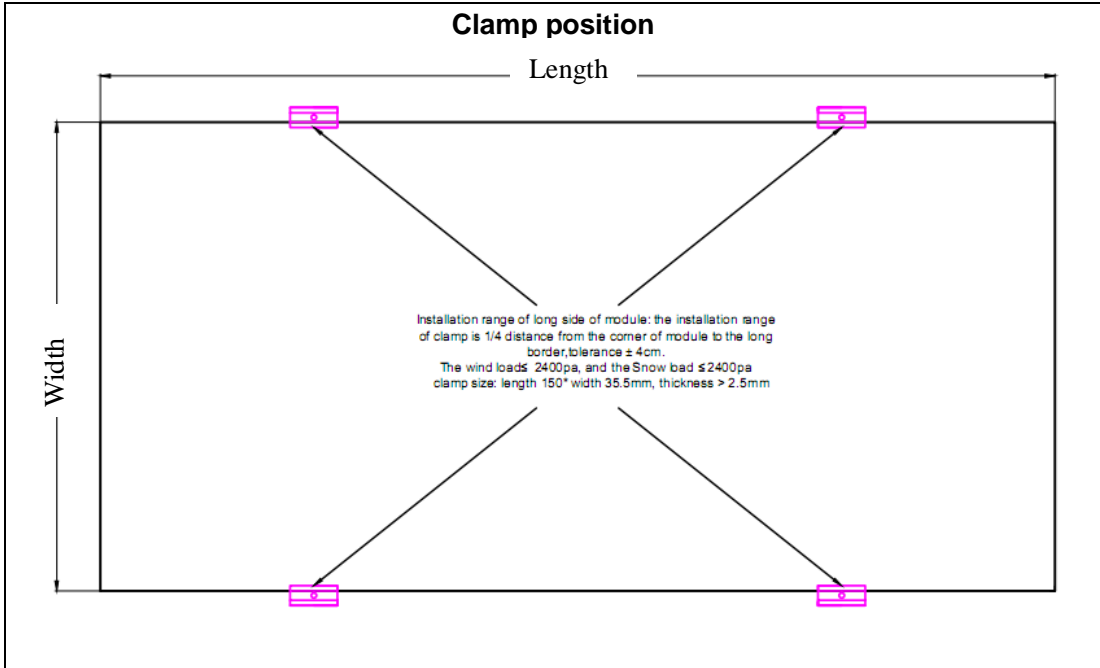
Clamp position

Length

Width

Installation range of long side of module: the installation range of clamp is 1/4 distance from the corner of module to the long border,tolerance ± 4cm.
The wind load≤ 2400pa, and the Snow bad ≤2400pa
clamp size: length 150* width 35.5mm, thickness > 2.5mm